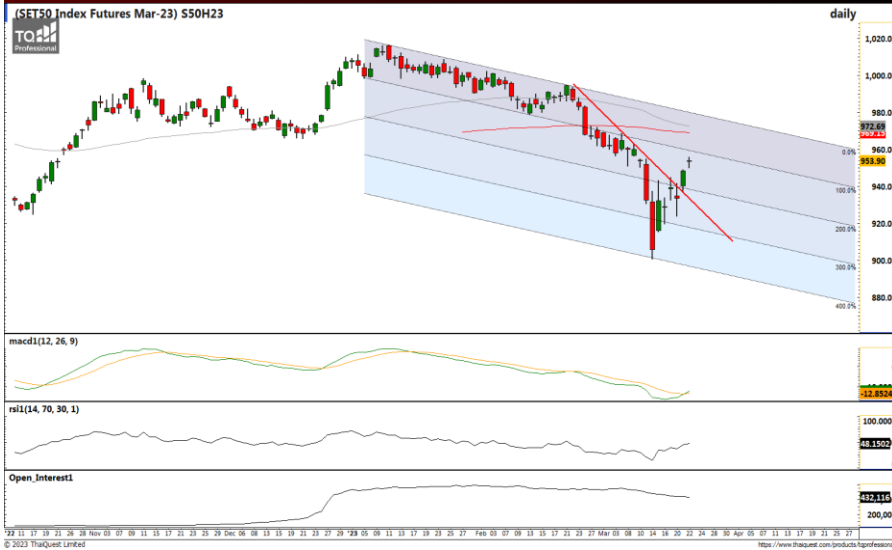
(SET50 Index Futures Mar-23) S50H23

daily

TQ Professional

1,020.0
1,000.0
980.0
972.65
960.0
953.90
940.0
920.0
900.0
880.0

0.0%
100.0%
200.0%
300.0%
400.0%

macd1(12, 26, 9)

-12.8524

rsi1(14, 70, 30, 1)

100.000
48.1502

Open_Interest1

432,116
200,000

'22 17 19 21 25 27 31 Nov 03 07 09 11 15 17 21 23 25 Dec 05 07 09 13 15 19 21 23 27 29 '23 05 09 11 13 17 19 23 25 27 Feb 01 03 07 09 13 15 17 21 23 27 Mar 03 07 09 13 15 17 21 23 27 29 31 Apr 05 07 11 13 17 19 21 25 27

© 2023 ThaiQuest Limited

https://www.thaiquest.com/products/tqprofessional